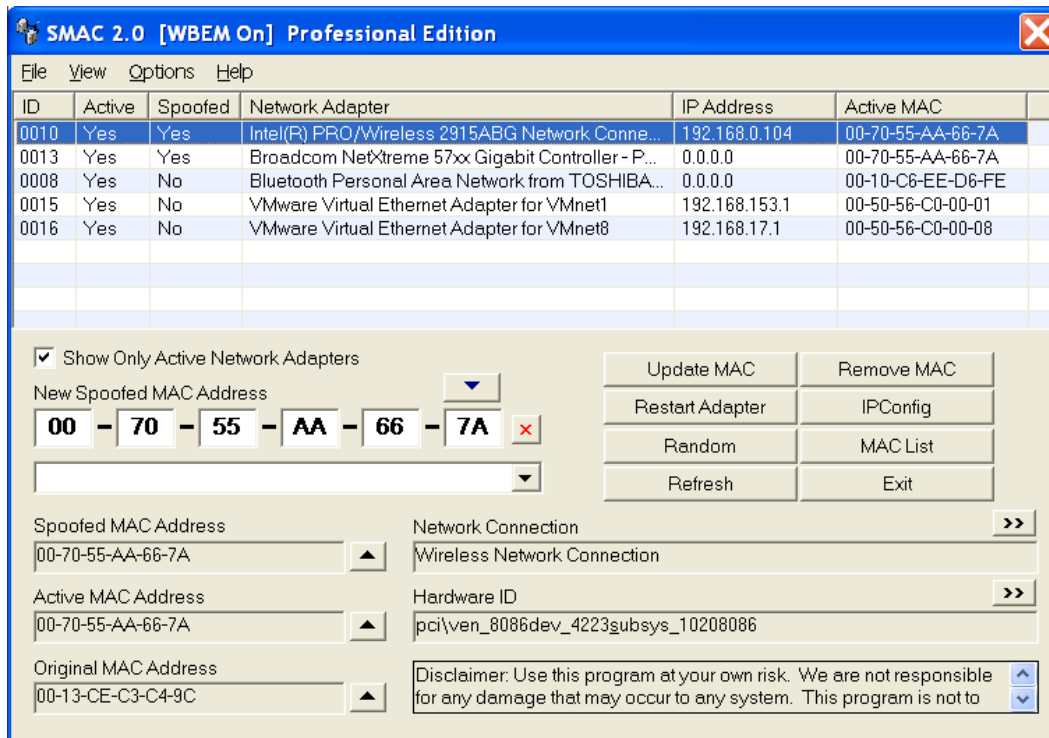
SMAC 2.0 [WBEM On] Professional Edition

File View Options Help

| ID | Active | Spoofed | Network Adapter | IP Address | Active MAC |
|---|---|---|---|---|---|
| 0010 | Yes | Yes | Intel(R) PRO/Wireless 2915ABG Network Conne... | 192.168.0.104 | 00-70-55-AA-66-7A |
| 0013 | Yes | Yes | Broadcom NetXtreme 57xx Gigabit Controller - P... | 0.0.0.0 | 00-70-55-AA-66-7A |
| 0008 | Yes | No | Bluetooth Personal Area Network from TOSHIBA... | 0.0.0.0 | 00-10-C6-EE-D6-FE |
| 0015 | Yes | No | VMware Virtual Ethernet Adapter for VMnet1 | 192.168.153.1 | 00-50-56-C0-00-01 |
| 0016 | Yes | No | VMware Virtual Ethernet Adapter for VMnet8 | 192.168.17.1 | 00-50-56-C0-00-08 |

Show Only Active Network Adapters

New Spoofed MAC Address

00 - 70 - 55 - AA - 66 - 7A

Update MAC
Remove MAC
Restart Adapter
IPConfig
Random
MAC List
Refresh
Exit

Spoofed MAC Address
00-70-55-AA-66-7A

Network Connection
Wireless Network Connection

Active MAC Address
00-70-55-AA-66-7A

Hardware ID
pci\ven_8086dev_4223subsys_10208086

Original MAC Address
00-13-CE-C3-C4-9C

Disclaimer: Use this program at your own risk. We are not responsible for any damage that may occur to any system. This program is not to